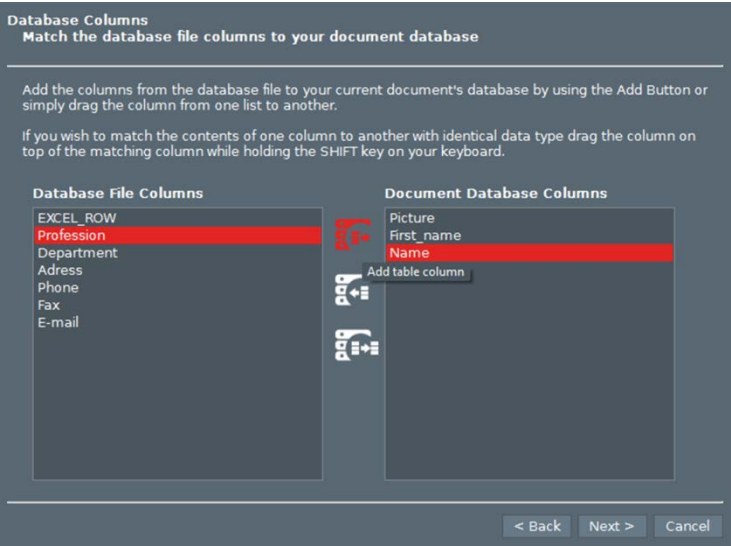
Database Columns
Match the database file columns to your document database

Add the columns from the database file to your current document's database by using the Add Button or simply drag the column from one list to another.

If you wish to match the contents of one column to another with identical data type drag the column on top of the matching column while holding the SHIFT key on your keyboard.

Database File Columns

EXCEL_ROW
Profession
Department
Adress
Phone
Fax
E-mail

Add table column

Document Database Columns

Picture
First_name
Name

< Back
Next >
Cancel